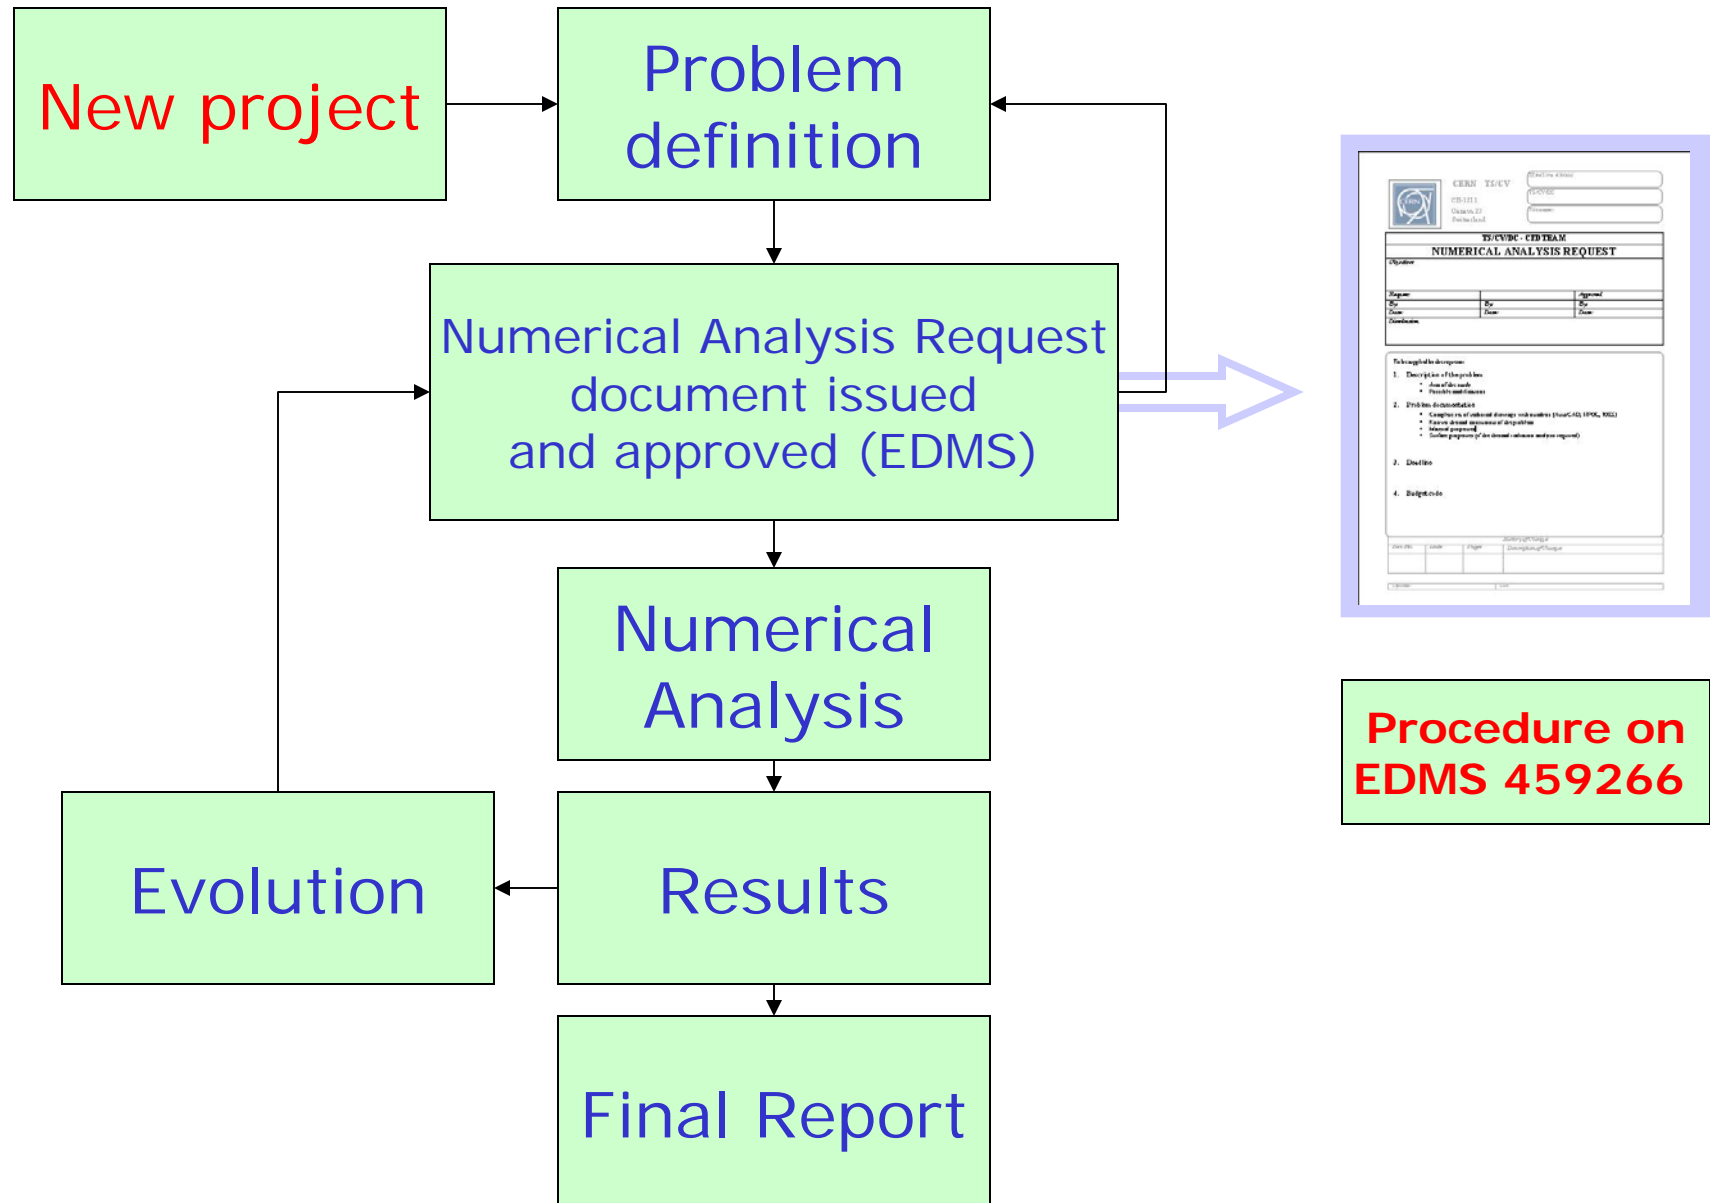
New project

Problem definition

Numerical Analysis Request document issued and approved (EDMS)

CERN TS/CV
CH-1211
Geneva 23
Switzerland

TS/CV/DC - CFD TEAM
NUMERICAL ANALYSIS REQUEST

Objective

Request
By
Date
Distribution

By
Date

Approval
By
Date

1. Description of the problem

2. Problem documentation

3. Deadline

4. Budget code

Numerical Analysis

Procedure on EDMS 459266

Evolution

Results

Final Report